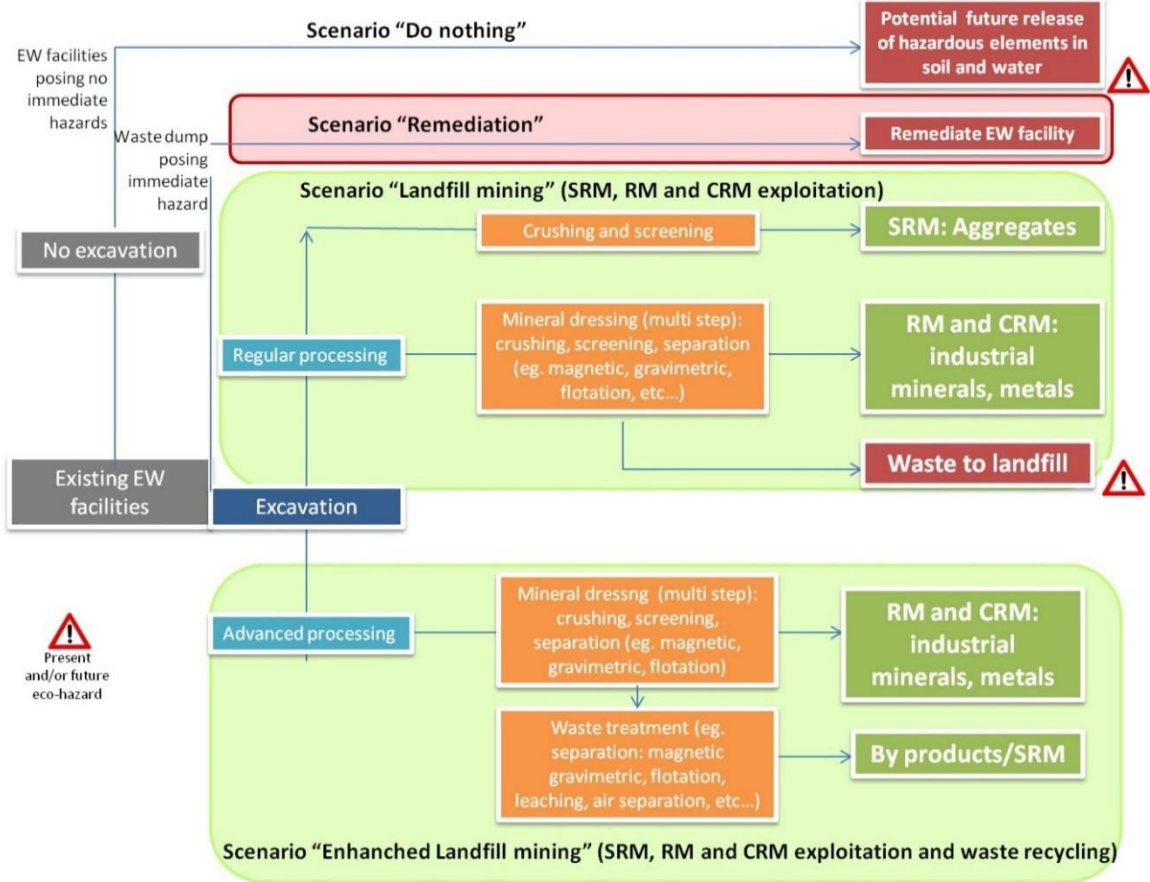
Scenario “Do nothing”

EW facilities posing no immediate hazards

Potential future release of hazardous elements in soil and water

Scenario “Remediation”

Waste dump posing immediate hazard

Remediate EW facility

Scenario “Landfill mining” (SRM, RM and CRM exploitation)

No excavation

Crushing and screening

SRM: Aggregates

Regular processing

Mineral dressing (multi step): crushing, screening, separation (eg. magnetic, gravimetric, flotation, etc…)

RM and CRM: industrial minerals, metals

Waste to landfill

Existing EW facilities

Excavation

Mineral dressng (multi step): crushing, screening, separation (eg. magnetic, gravimetric, flotation)

Advanced processing

RM and CRM: industrial minerals, metals

Present and/or future eco-hazard

Waste treatment (eg. separation: magnetic gravimetric, flotation, leaching, air separation, etc…)

By products/SRM

Scenario “Enhanched Landfill mining” (SRM, RM and CRM exploitation and waste recycling)